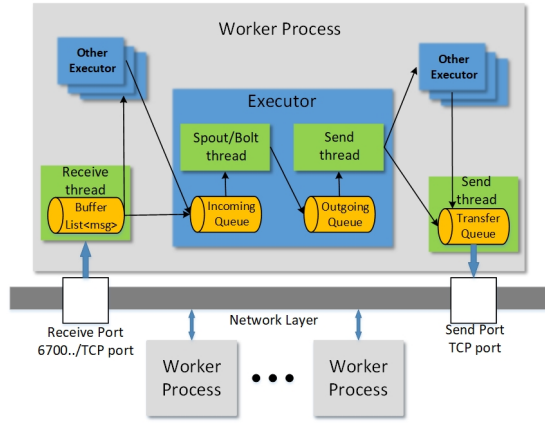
Worker Process

Other Executor

Executor

Other Executor

Spout/Bolt thread

Send thread

Receive thread

Buffer List<msg>

Incoming Queue

Outgoing Queue

Send thread

Transfer Queue

Network Layer

Receive Port 6700../TCP port

Send Port TCP port

Worker Process

• • •

Worker Process